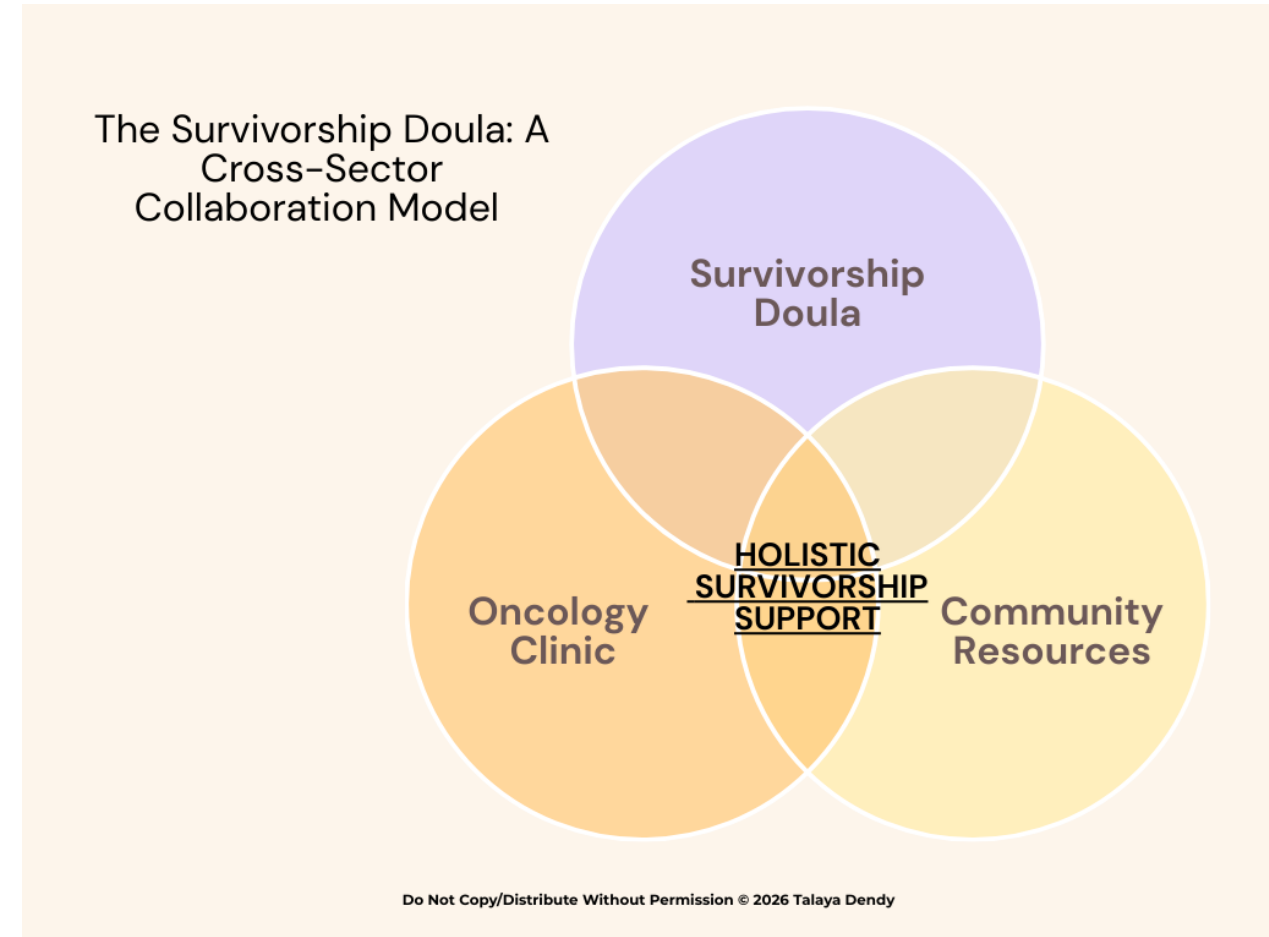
The Survivorship Doula: A Cross-Sector Collaboration Model

Survivorship Doula

Oncology Clinic

HOLISTIC SURVIVORSHIP SUPPORT

Community Resources

Do Not Copy/Distribute Without Permission © 2026 Talaya Dendy